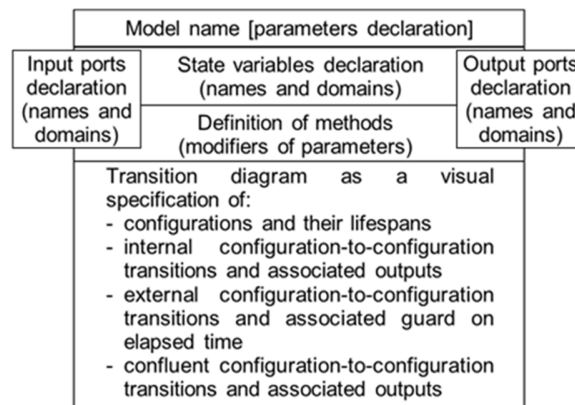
Model name [parameters declaration]

Input ports declaration (names and domains)

State variables declaration (names and domains)

Definition of methods (modifiers of parameters)

Output ports declaration (names and domains)

Transition diagram as a visual specification of:
- configurations and their lifespans
- internal configuration-to-configuration transitions and associated outputs
- external configuration-to-configuration transitions and associated guard on elapsed time
- confluent configuration-to-configuration transitions and associated outputs